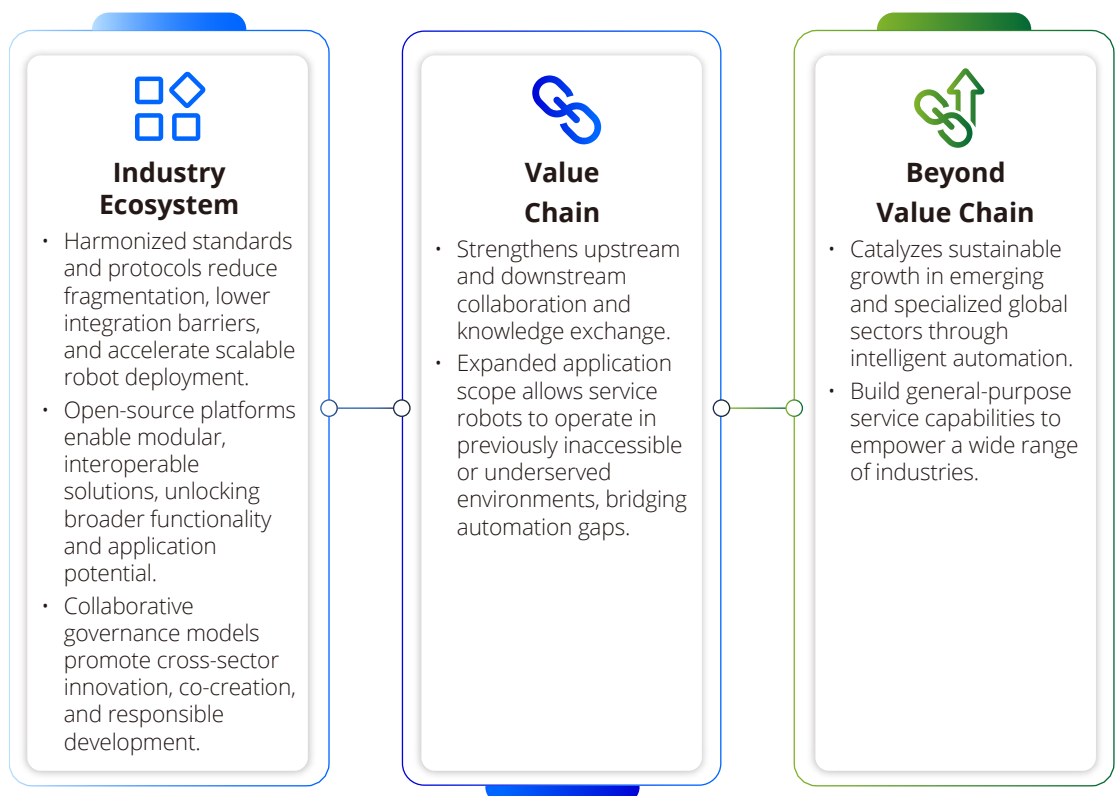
Industry Ecosystem

- Harmonized standards and protocols reduce fragmentation, lower integration barriers, and accelerate scalable robot deployment.
- Open-source platforms enable modular, interoperable solutions, unlocking broader functionality and application potential.
- Collaborative governance models promote cross-sector innovation, co-creation, and responsible development.

Value Chain

- Strengthens upstream and downstream collaboration and knowledge exchange.
- Expanded application scope allows service robots to operate in previously inaccessible or underserved environments, bridging automation gaps.

Beyond Value Chain

- Catalyzes sustainable growth in emerging and specialized global sectors through intelligent automation.
- Build general-purpose service capabilities to empower a wide range of industries.